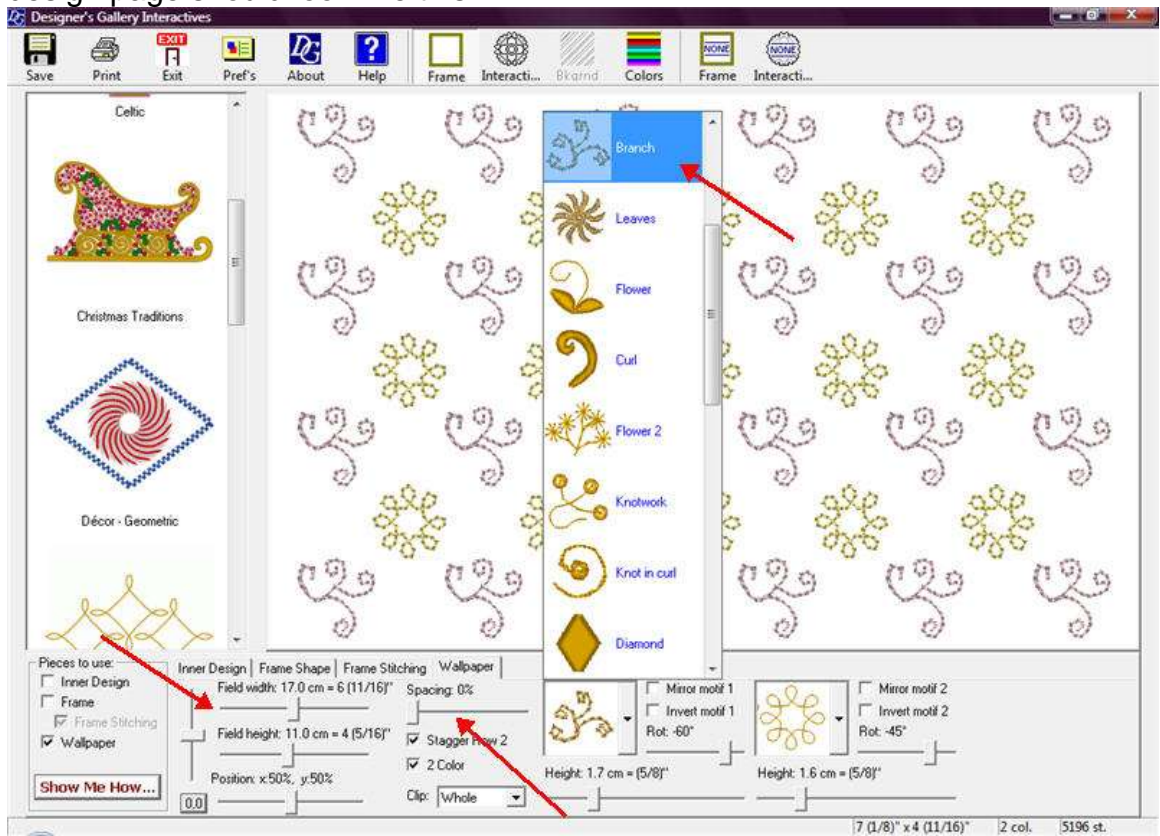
Designer's Gallery Interactives

Save Print Exit Pref's About Help Frame Interacti... Bkgrnd Colors Frame Interacti...

EXIT

NONE

NONE

Celtic

Christmas Traditions

Décor - Geometric

Branch

Leaves

Flower

Curl

Flower 2

Knotwork

Knot in curl

Diamond

Pieces to use:
Inner Design
Frame
Frame Stitching
Wallpaper

Show Me How...

0,0

Inner Design | Frame Shape | Frame Stitching | Wallpaper

Field width: 17.0 cm = 6 (11/16)"

Field height: 11.0 cm = 4 (5/16)"

Position: x:50%, y:50%

Spacing: 0%

Stagger Row 2

2 Color

Clip: Whole

Mirror motif 1
Invert motif 1
Rot: -60°

Height: 1.7 cm = (5/8)"

Mirror motif 2
Invert motif 2
Rot: -45°

Height: 1.6 cm = (5/8)"

7 (1/8)" x 4 (11/16)" 2 col. 5196 st.